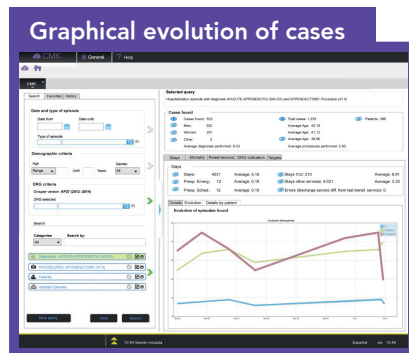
Graphical evolution of cases

CMK | General | Help

Search | Favorites | History

Data and type of episode

Date from | Date until

Type of episode

Demographic criteria

Age | Gender
Range | Until | Years | All

DRG criteria

Grouper version: APDT (2012-2014)

DRG selected

Search

Categories | Search by:
All

Diagnoses: ACUTE APPENDICITIS (540.9)

PROCEDURES: APPENDECTOMY (47.0)

Patients

Hospital Episodes

Save query | Clear | Search

Selected query

(Hospitalization episode with diagnosis of ACUTE APPENDICITIS (540.9)) and (APPENDECTOMY Procedure (47.0))

Cases found

Cases found: 523 | Total cases: 1,235 | Patients: 386
Men: 322 | Average Age: 43.15
Women: 201 | Average Age: 41.12
Other: 0 | Average Age: 38.50
Average diagnoses performed: 6.23 | Average procedures performed: 2.90

Stays | Mortality | Readmissions | DRG indicators | Targets

Stays

Stays: 4231 | Average: 0.16 | Stays ICU: 210 | Average: 0.16
Presp. Emerg.: 12 | Average: 0.16 | Stays other services: 4321 | Average: 3.33
Presp. Sched.: 12 | Average: 0.16 | Errors (discharge service diff. from last transf. service): 0

Details | Evolution | Details by patient

Evolution of episodes found

Evolución altas pacientes

10:44 Sector vizcaya | Español | 10:44